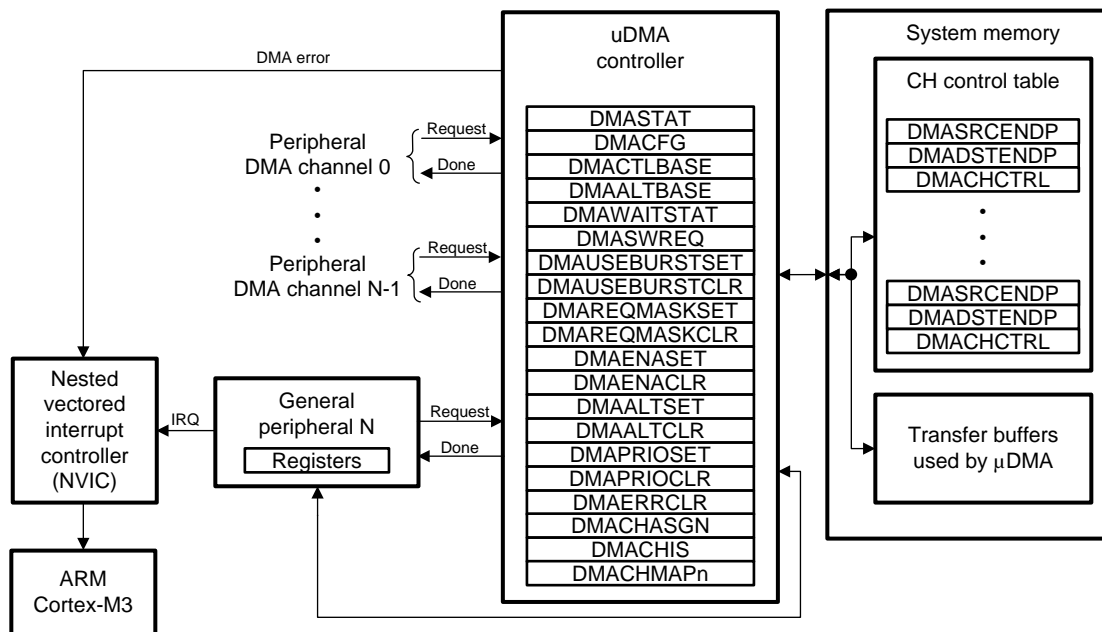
DMA error

uDMA controller

System memory

CH control table

Peripheral DMA channel 0

Request

Done

Peripheral DMA channel N-1

Request

Done

DMASTAT
DMACFG
DMACTLBASE
DMAALTBASE
DMAWAITSTAT
DMASWREQ
DMAUSEBURSTSET
DMAUSEBURSTCLR
DMAREQMASKSET
DMAREQMASKCLR
DMAENASET
DMAENACLR
DMAALTSET
DMAALTCLR
DMAPRIOSET
DMAPRIOCLR
DMAERRCLR
DMACHASGN
DMACHIS
DMACHMAPn

DMASRCENDP
DMADSTENDP
DMACHCTRL

DMASRCENDP
DMADSTENDP
DMACHCTRL

Nested vectored interrupt controller (NVIC)

IRQ

General peripheral N

Registers

Request

Done

Transfer buffers used by μDMA

ARM Cortex-M3